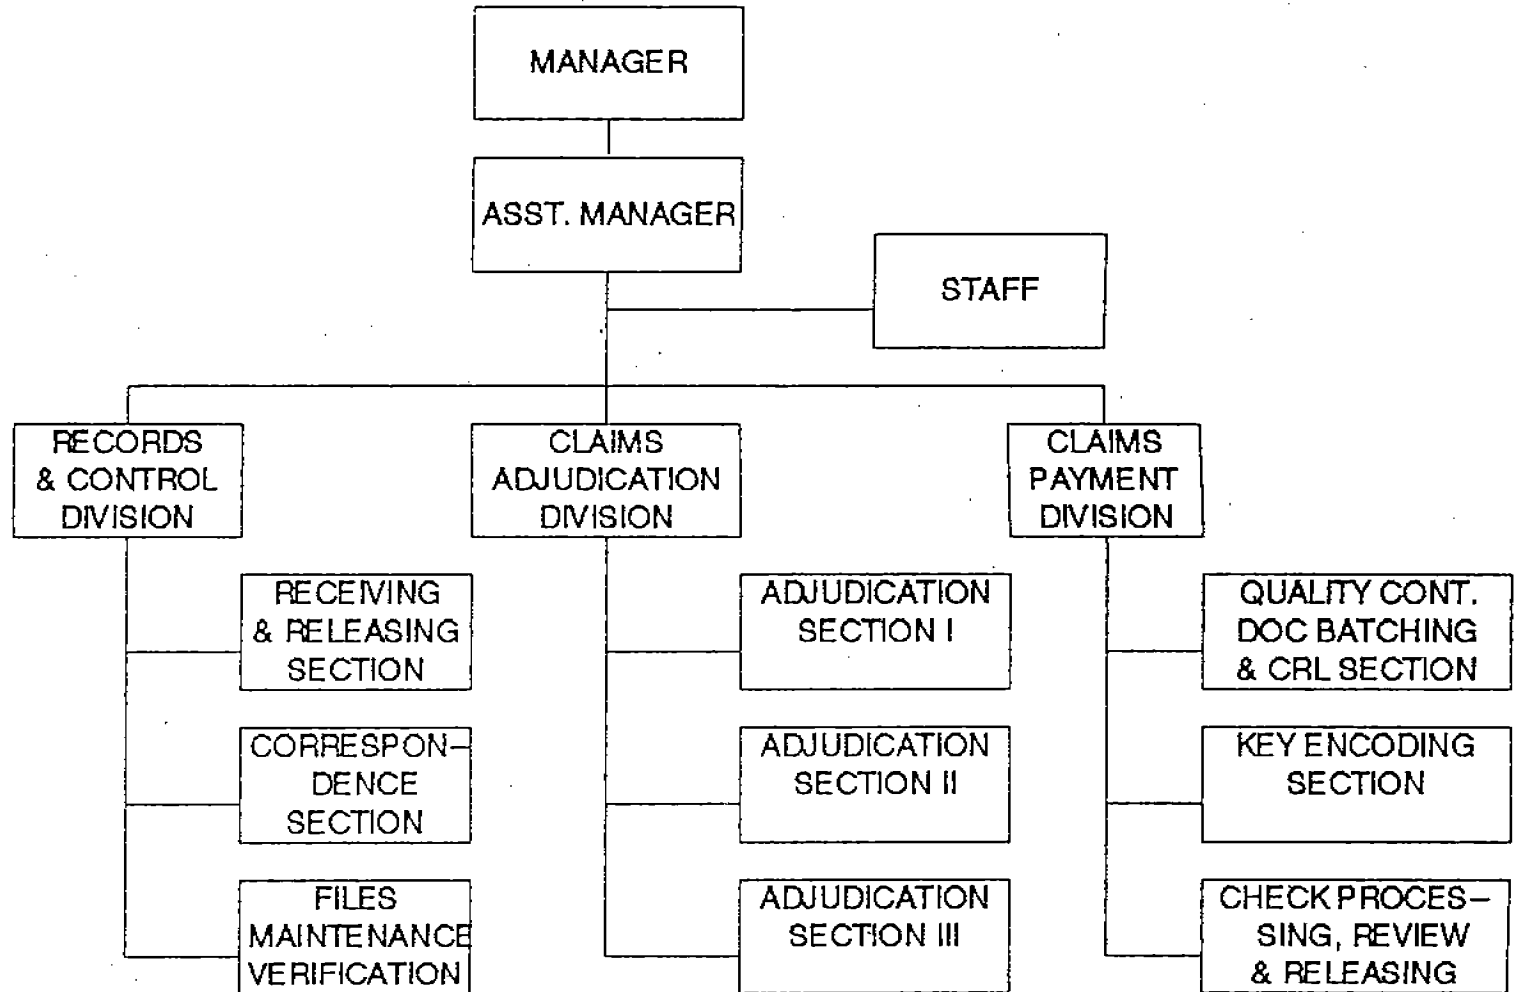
MANAGER

ASST. MANAGER

STAFF

RECORDS & CONTROL DIVISION

CLAIMS ADJUDICATION DIVISION

CLAIMS PAYMENT DIVISION

RECEIVING & RELEASING SECTION

CORRESPONDENCE SECTION

FILES MAINTENANCE VERIFICATION

ADJUDICATION SECTION I

ADJUDICATION SECTION II

ADJUDICATION SECTION III

QUALITY CONT. DOC BATCHING & CRL SECTION

KEY ENCODING SECTION

CHECK PROCESSING, REVIEW & RELEASING